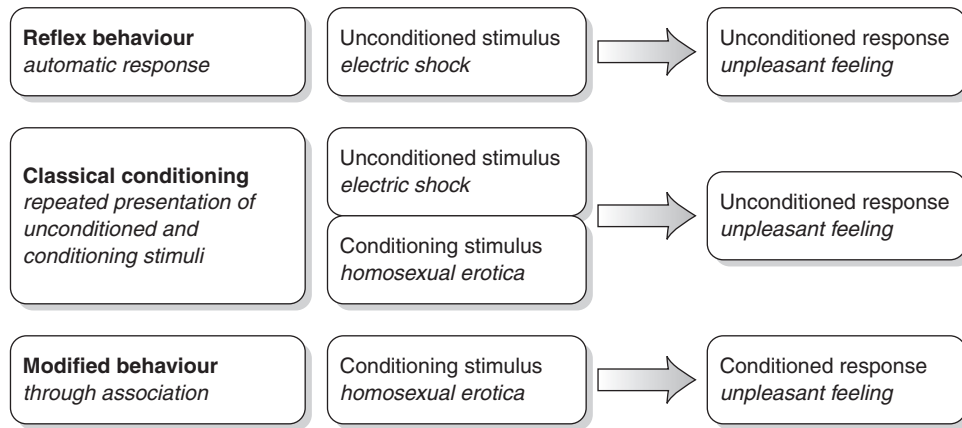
**Reflex behaviour**
*automatic response*

Unconditioned stimulus
*electric shock*

Unconditioned response
*unpleasant feeling*

**Classical conditioning**
*repeated presentation of unconditioned and conditioning stimuli*

Unconditioned stimulus
*electric shock*

Conditioning stimulus
*homosexual erotica*

Unconditioned response
*unpleasant feeling*

**Modified behaviour**
*through association*

Conditioning stimulus
*homosexual erotica*

Conditioned response
*unpleasant feeling*